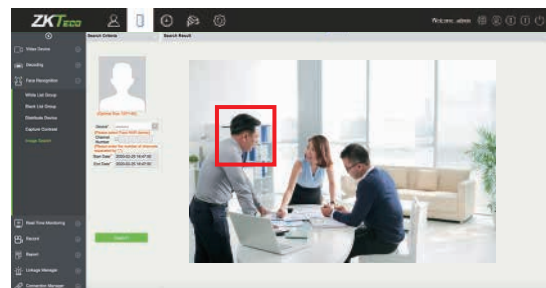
ZKTeco

Welcome, admin

Video Device
Recording
Face Recognition
White List Group
Black List Group
Distribute Device
Capture Contrast
Image Search

Real-Time Monitoring
Record
Report
Linkage Manager
Connection Manager

Search Criteria
Search Result

(Optimal Size: 102*126)
Channel
(Please select Face NVR device)
Channel Number
(Please enter the number of channels separated by ",")
Start Date
2020-02-20 16:47:00
End Date
2020-02-20 16:47:00

Search